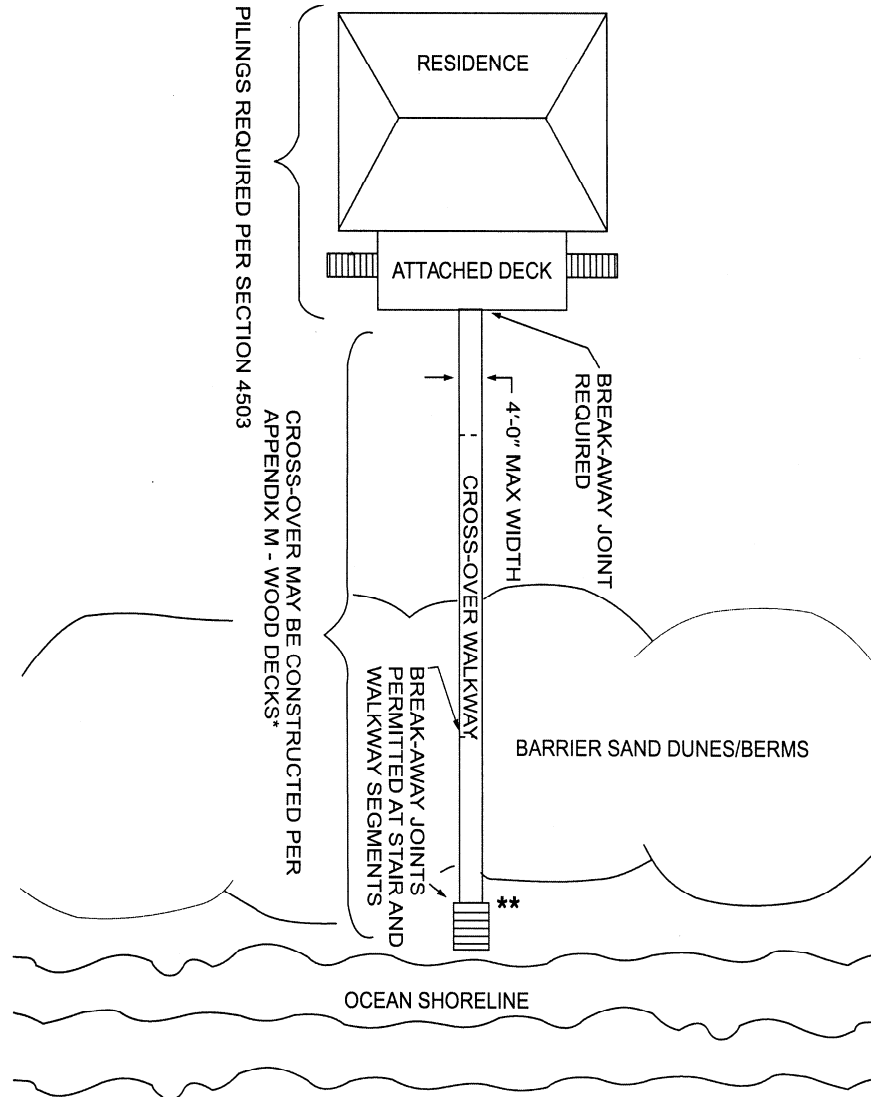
PILINGS REQUIRED PER SECTION 4503

RESIDENCE

ATTACHED DECK

BREAK-AWAY JOINT REQUIRED

4'-0" MAX WIDTH

CROSS-OVER WALKWAY

CROSS-OVER MAY BE CONSTRUCTED PER APPENDIX M - WOOD DECKS*

BREAK-AWAY JOINTS PERMITTED AT STAIR AND WALKWAY SEGMENTS

BARRIER SAND DUNES/BERMS

**

OCEAN SHORELINE